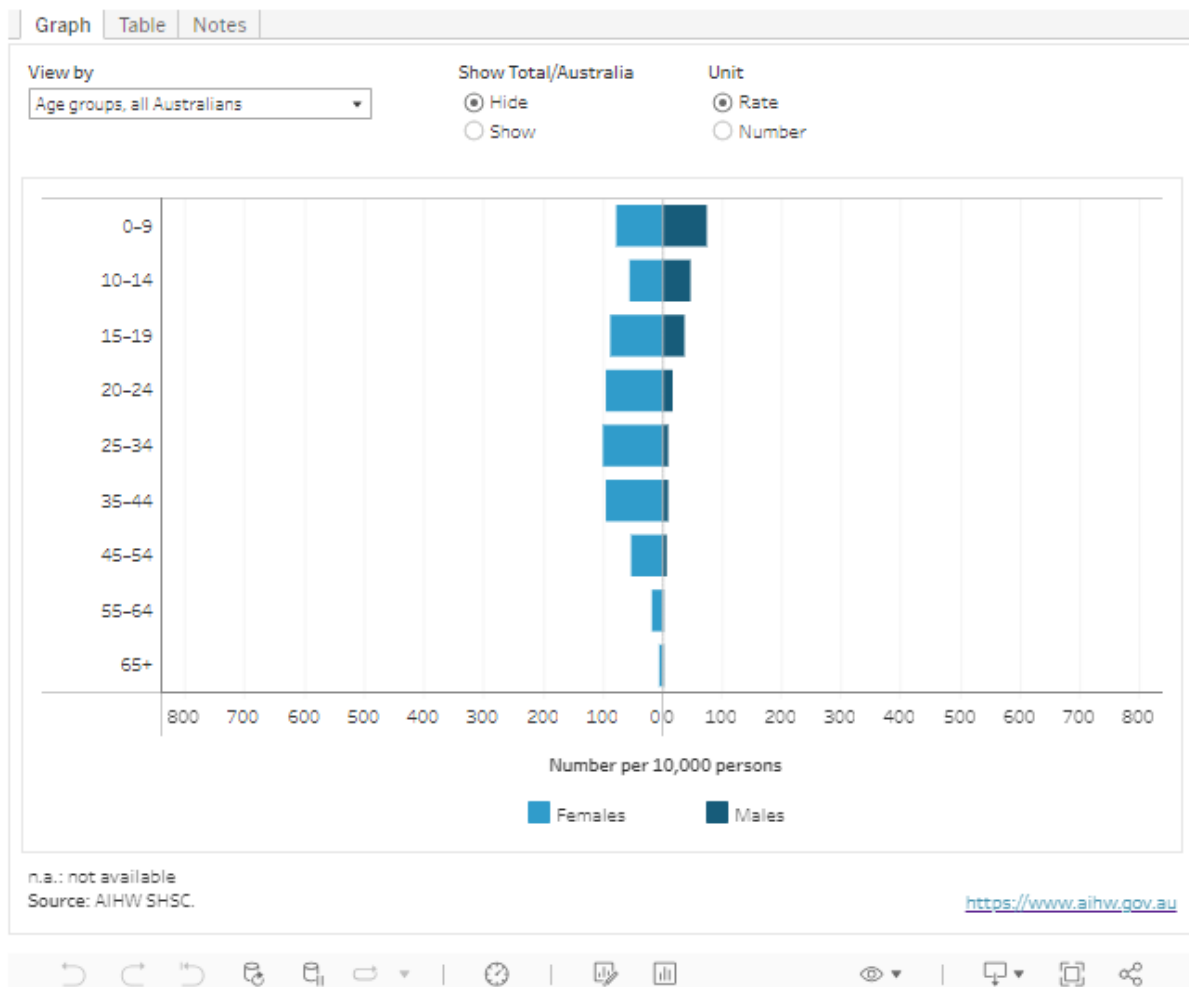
Graph Table Notes

View by
Age groups, all Australians

Show Total/Australia
Hide
Show

Unit
Rate
Number

0–9
10–14
15–19
20–24
25–34
35–44
45–54
55–64
65+

800 700 600 500 400 300 200 100 0 0 100 200 300 400 500 600 700 800

Number per 10,000 persons

Females Males

n.a.: not available
Source: AIHW SHSC.

https://www.aihw.gov.au